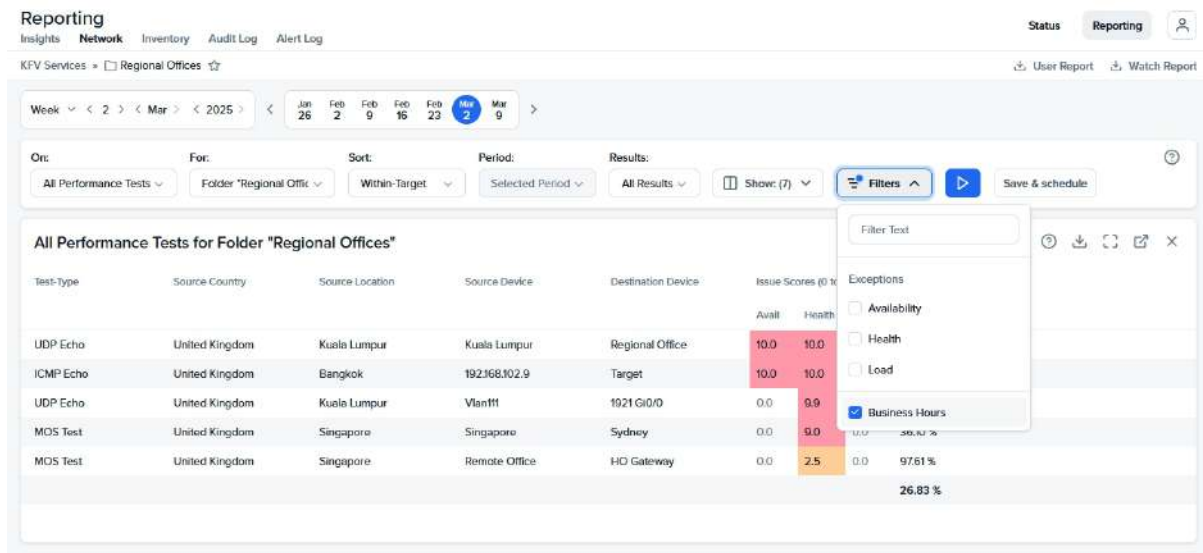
Reporting
Insights Network Inventory Audit Log Alert Log

Status Reporting

KFV Services » Regional Offices

User Report Watch Report

Week < 2 > < Mar > < 2025 > < Jan 26 Feb 2 Feb 9 Feb 16 Feb 23 Mar 2 Mar 9 >

On: All Performance Tests
For: Folder "Regional Offic
Sort: Within-Target
Period: Selected Period
Results: All Results
Show: (7)
Filters
Save & schedule

Filter Text

Exceptions
Availability
Health
Load
Business Hours

All Performance Tests for Folder "Regional Offices"

| Test-Type | Source Country | Source Location | Source Device | Destination Device | Issue Scores (0 to | | | |
|---|---|---|---|---|---|---|---|---|
| | | | | | Avail | Health | | |
| UDP Echo | United Kingdom | Kuala Lumpur | Kuala Lumpur | Regional Office | 10.0 | 10.0 | | |
| ICMP Echo | United Kingdom | Bangkok | 192.168.102.9 | Target | 10.0 | 10.0 | | |
| UDP Echo | United Kingdom | Kuala Lumpur | Vlan111 | 1921 Gi0/0 | 0.0 | 9.9 | | |
| MOS Test | United Kingdom | Singapore | Singapore | Sydney | 0.0 | 9.0 | 0.0 | 38.10 % |
| MOS Test | United Kingdom | Singapore | Remote Office | HO Gateway | 0.0 | 2.5 | 0.0 | 97.61 % |
| | | | | | | | | 26.83 % |